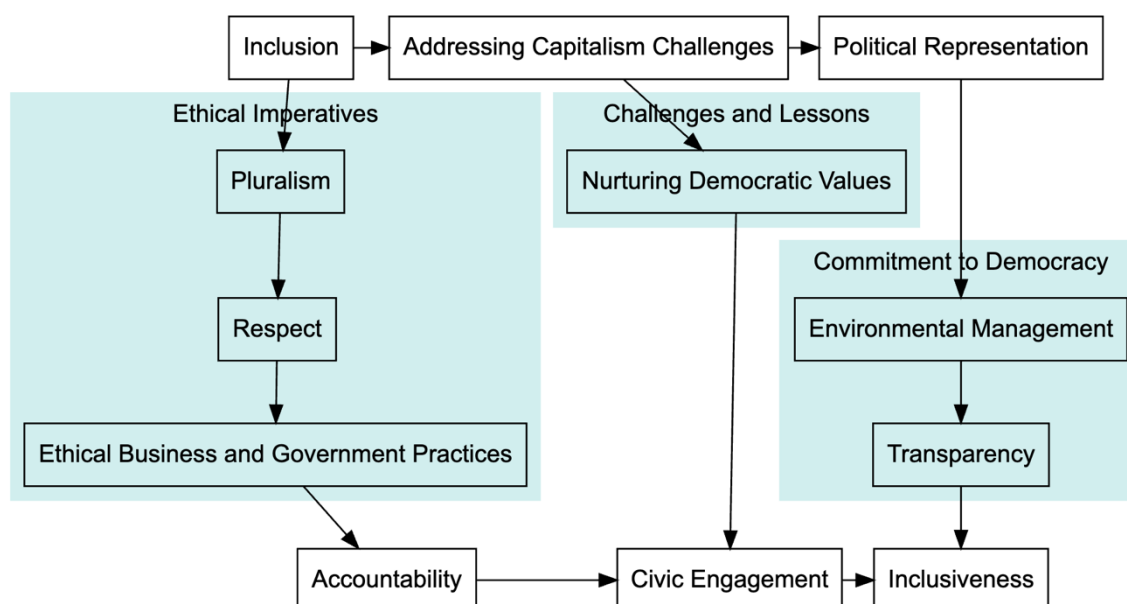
Inclusion

Addressing Capitalism Challenges

Political Representation

Ethical Imperatives

Pluralism

Respect

Ethical Business and Government Practices

Challenges and Lessons

Nurturing Democratic Values

Commitment to Democracy

Environmental Management

Transparency

Accountability

Civic Engagement

Inclusiveness